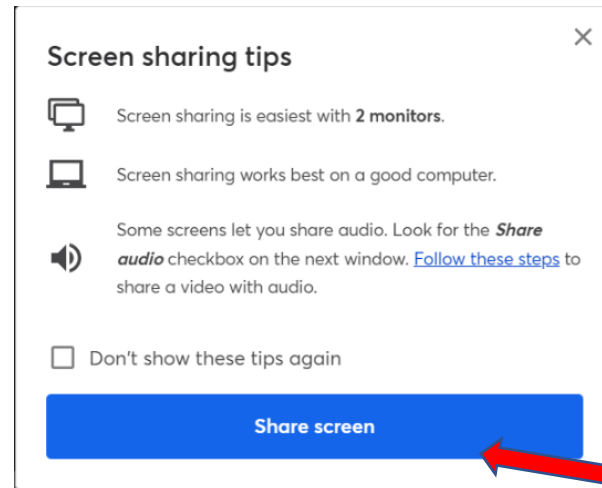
Screen sharing tips

×

Screen sharing is easiest with **2 monitors**.

Screen sharing works best on a good computer.

Some screens let you share audio. Look for the ***Share audio*** checkbox on the next window. Follow these steps to share a video with audio.

Don't show these tips again

Share screen